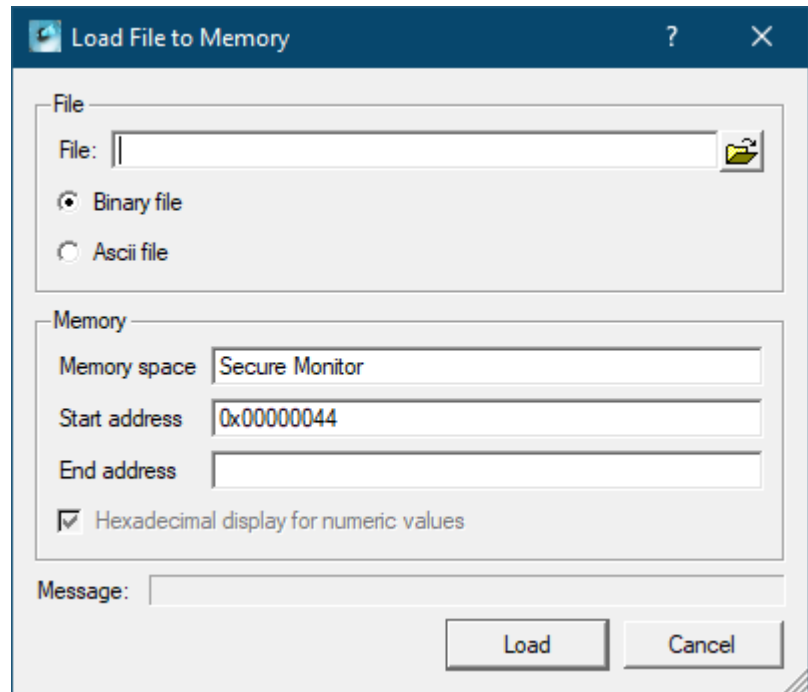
Load File to Memory

?

X

File

File:

Binary file

Ascii file

Memory

Memory space Secure Monitor

Start address 0x00000044

End address

Hexadecimal display for numeric values

Message:

Load

Cancel